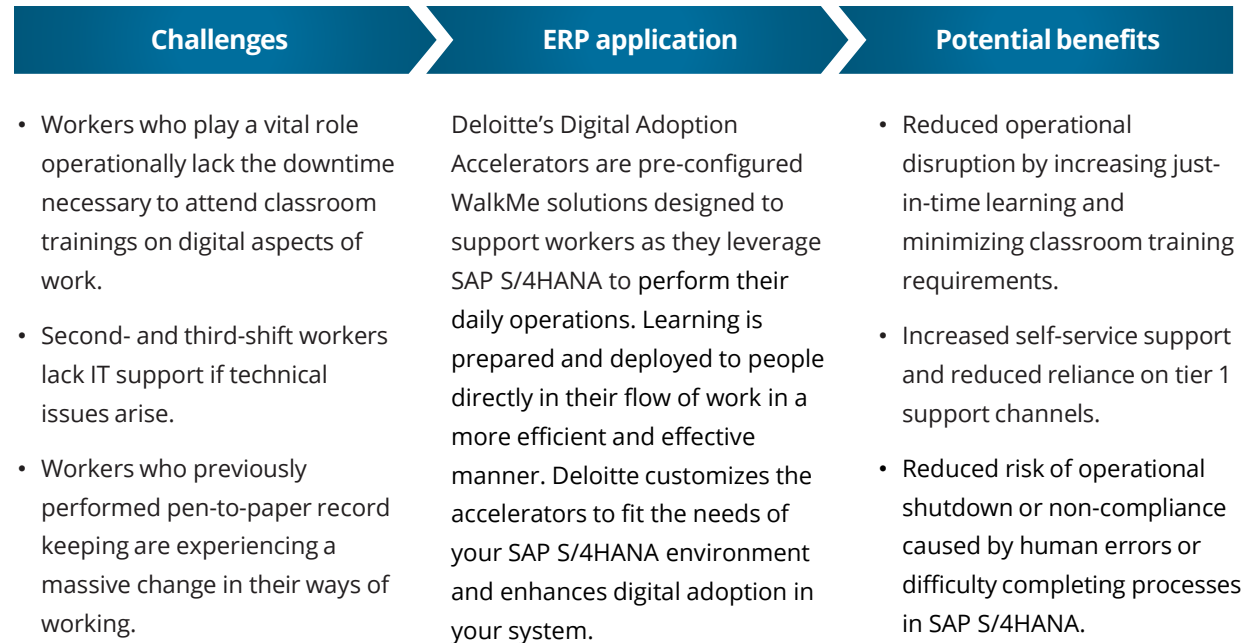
Challenges

- Workers who play a vital role operationally lack the downtime necessary to attend classroom trainings on digital aspects of work.
- Second- and third-shift workers lack IT support if technical issues arise.
- Workers who previously performed pen-to-paper record keeping are experiencing a massive change in their ways of working.

ERP application

Deloitte's Digital Adoption Accelerators are pre-configured WalkMe solutions designed to support workers as they leverage SAP S/4HANA to perform their daily operations. Learning is prepared and deployed to people directly in their flow of work in a more efficient and effective manner. Deloitte customizes the accelerators to fit the needs of your SAP S/4HANA environment and enhances digital adoption in your system.

Potential benefits

- Reduced operational disruption by increasing just-in-time learning and minimizing classroom training requirements.
- Increased self-service support and reduced reliance on tier 1 support channels.
- Reduced risk of operational shutdown or non-compliance caused by human errors or difficulty completing processes in SAP S/4HANA.